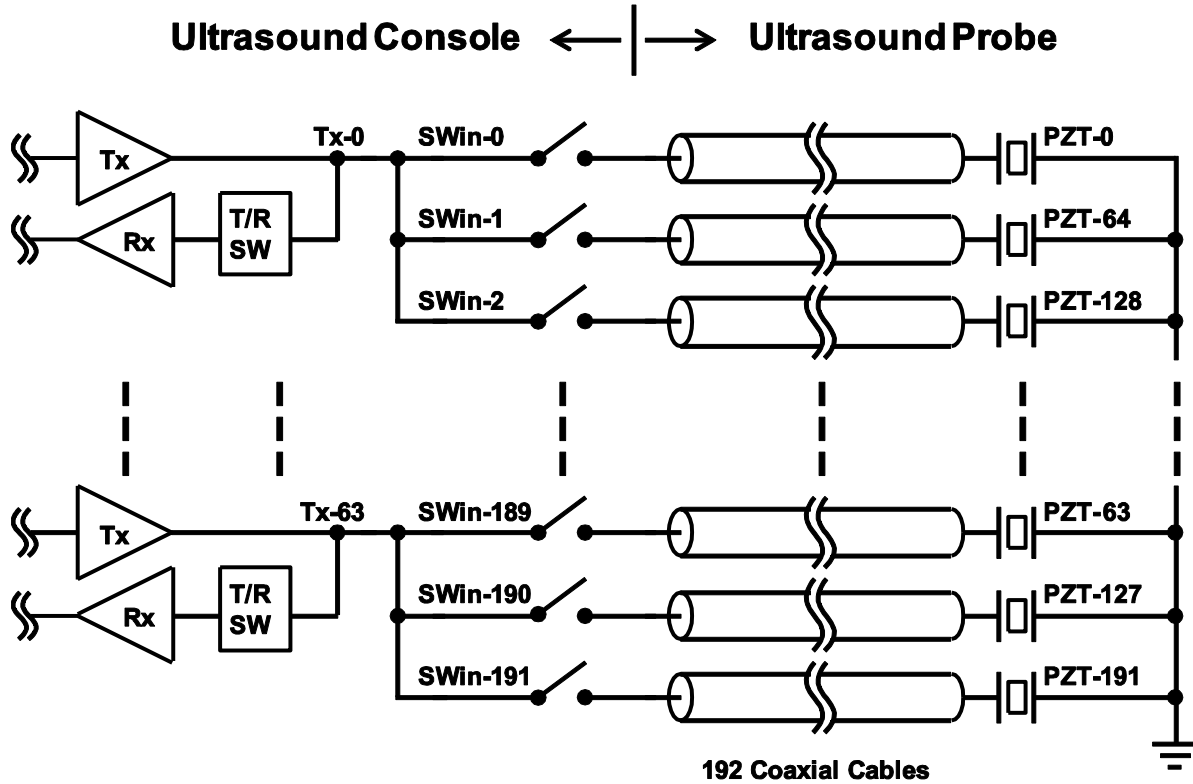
Ultrasound Console

Ultrasound Probe

Tx

Tx-0

SWin-0

PZT-0

Rx

T/R SW

SWin-1

PZT-64

SWin-2

PZT-128

Tx

Tx-63

SWin-189

PZT-63

Rx

T/R SW

SWin-190

PZT-127

SWin-191

PZT-191

192 Coaxial Cables